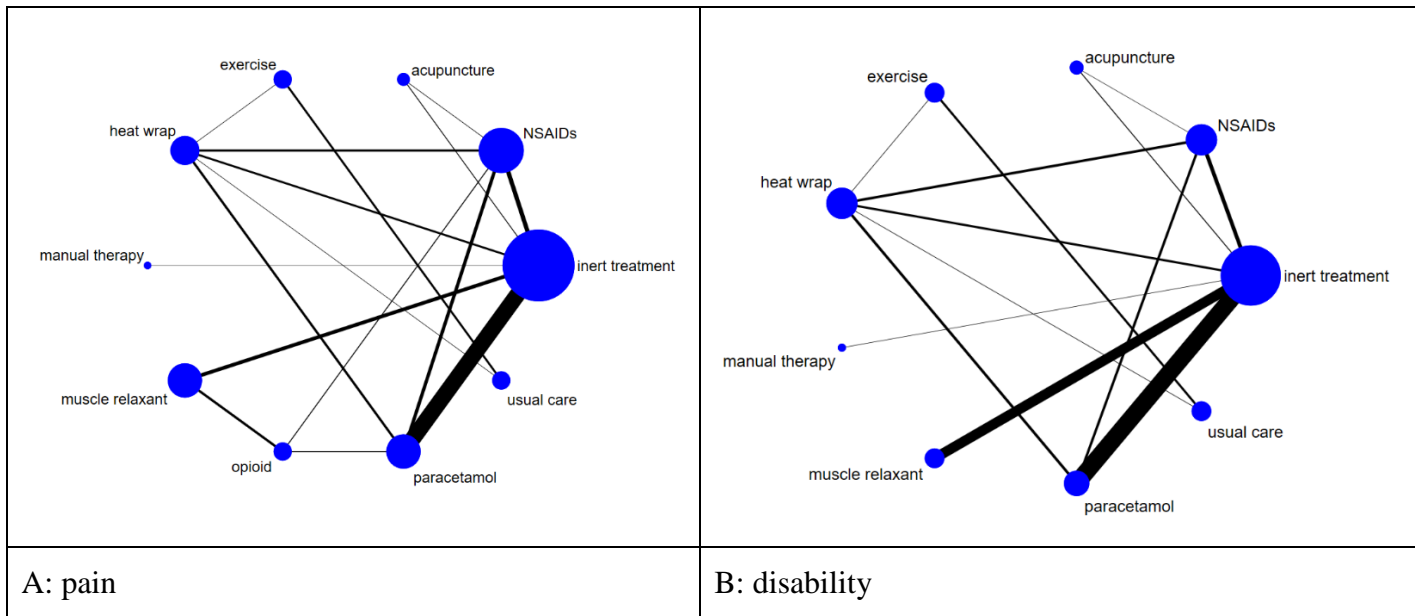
| exercise acupuncture heat wrap NSAIDs manual therapy inert treatment muscle relaxant usual care opioid paracetamol | exercise acupuncture NSAIDs heat wrap inert treatment manual therapy usual care muscle relaxant paracetamol |
|---|---|
| A: pain | B: disability |